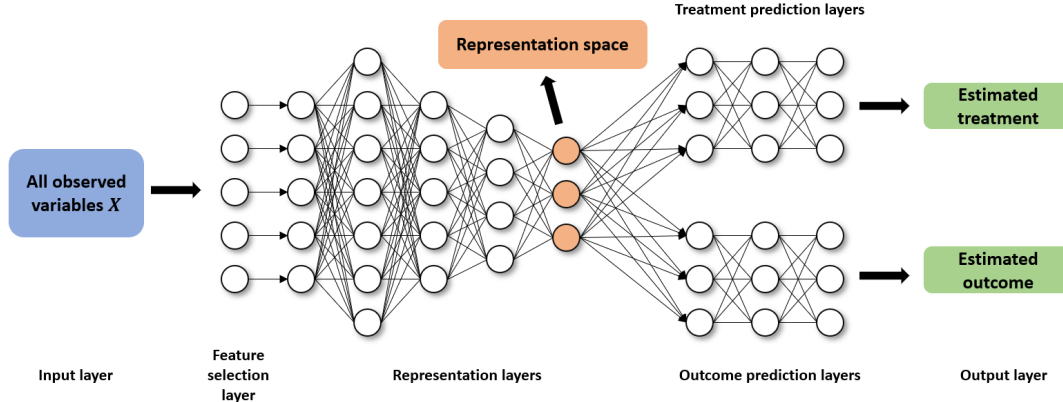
Treatment prediction layers

Representation space

All observed variables $X$

Estimated treatment

Estimated outcome

Input layer

Feature selection layer

Representation layers

Outcome prediction layers

Output layer